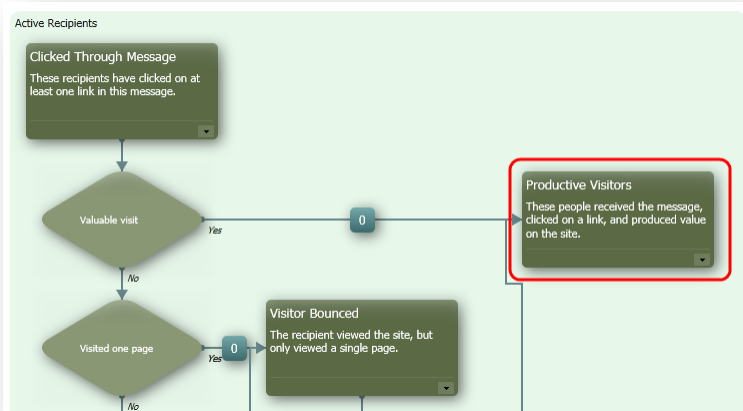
Active Recipients

Clicked Through Message

These recipients have clicked on at least one link in this message.

Valuable visit

Yes

0

No

Productive Visitors

These people received the message, clicked on a link, and produced value on the site.

Visited one page

Yes

0

No

Visitor Bounced

The recipient viewed the site, but only viewed a single page.